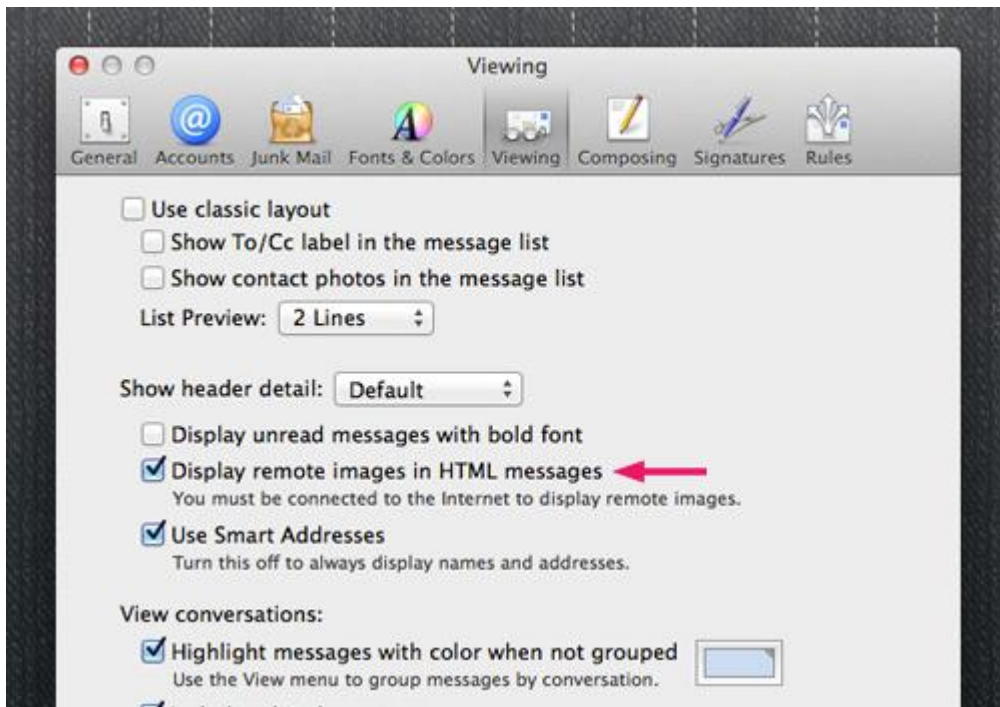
Viewing

General Accounts Junk Mail Fonts & Colors Viewing Composing Signatures Rules

Use classic layout

Show To/Cc label in the message list

Show contact photos in the message list

List Preview: 2 Lines

Show header detail: Default

Display unread messages with bold font

Display remote images in HTML messages

You must be connected to the Internet to display remote images.

Use Smart Addresses

Turn this off to always display names and addresses.

View conversations:

Highlight messages with color when not grouped

Use the View menu to group messages by conversation.

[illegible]